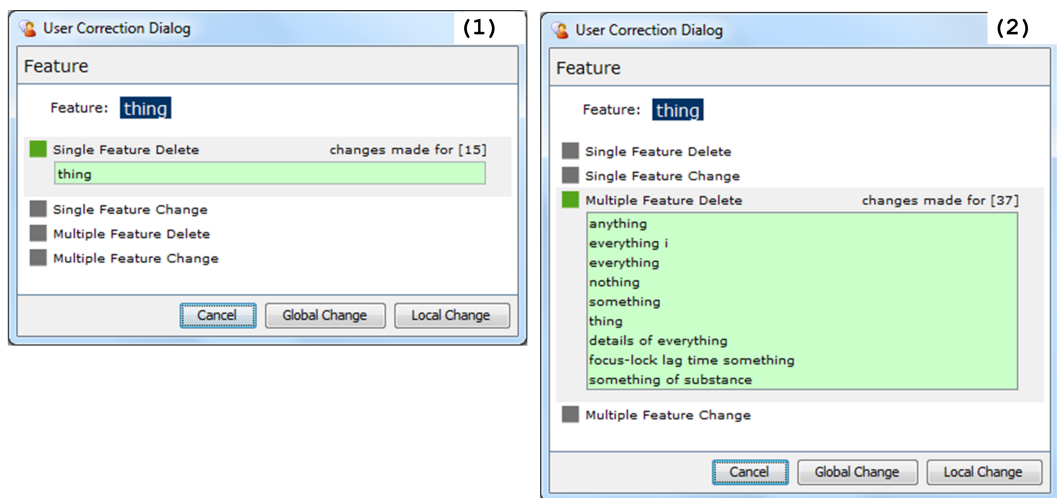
User Correction Dialog (1)

Feature

Feature: thing

Single Feature Delete changes made for [15]

thing

Single Feature Change

Multiple Feature Delete

Multiple Feature Change

Cancel Global Change Local Change

User Correction Dialog (2)

Feature

Feature: thing

Single Feature Delete

Single Feature Change

Multiple Feature Delete changes made for [37]

anything
everything i
everything
nothing
something
thing
details of everything
focus-lock lag time something
something of substance

Multiple Feature Change

Cancel Global Change Local Change